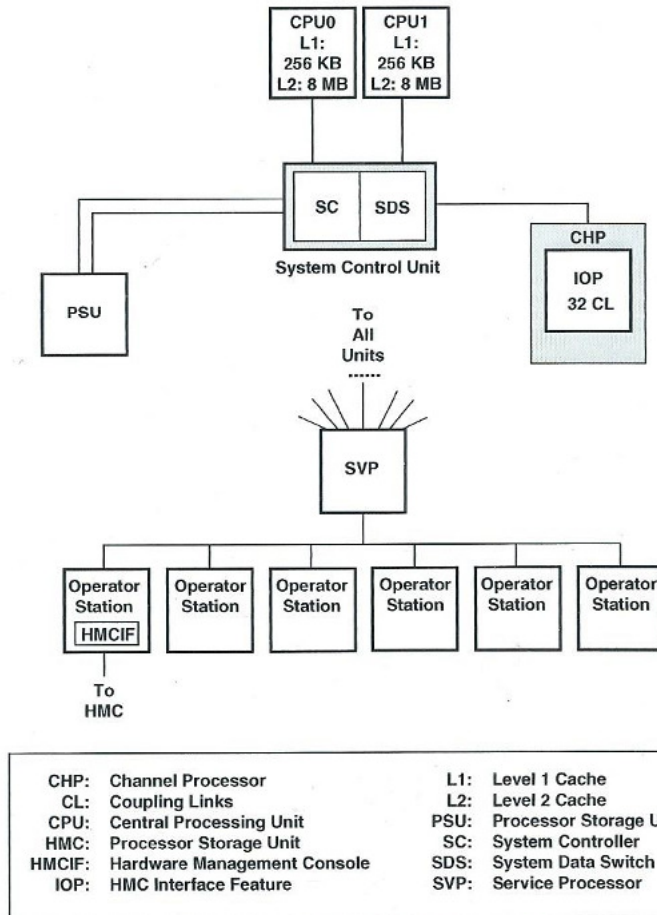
CPU0
L1:
256 KB
L2: 8 MB

CPU1
L1:
256 KB
L2: 8 MB

SC
SDS
System Control Unit

CHP
IOP
32 CL

PSU

To
All
Units
......

SVP

Operator Station
HMCIF

Operator Station

Operator Station

Operator Station

Operator Station

Operator Station

To
HMC

| | | | |
|---|---|---|---|
| CHP: | Channel Processor | L1: | Level 1 Cache |
| CL: | Coupling Links | L2: | Level 2 Cache |
| CPU: | Central Processing Unit | PSU: | Processor Storage U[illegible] |
| HMC: | Processor Storage Unit | SC: | System Controller |
| HMCIF: | Hardware Management Console | SDS: | System Data Switch |
| IOP: | HMC Interface Feature | SVP: | Service Processor |